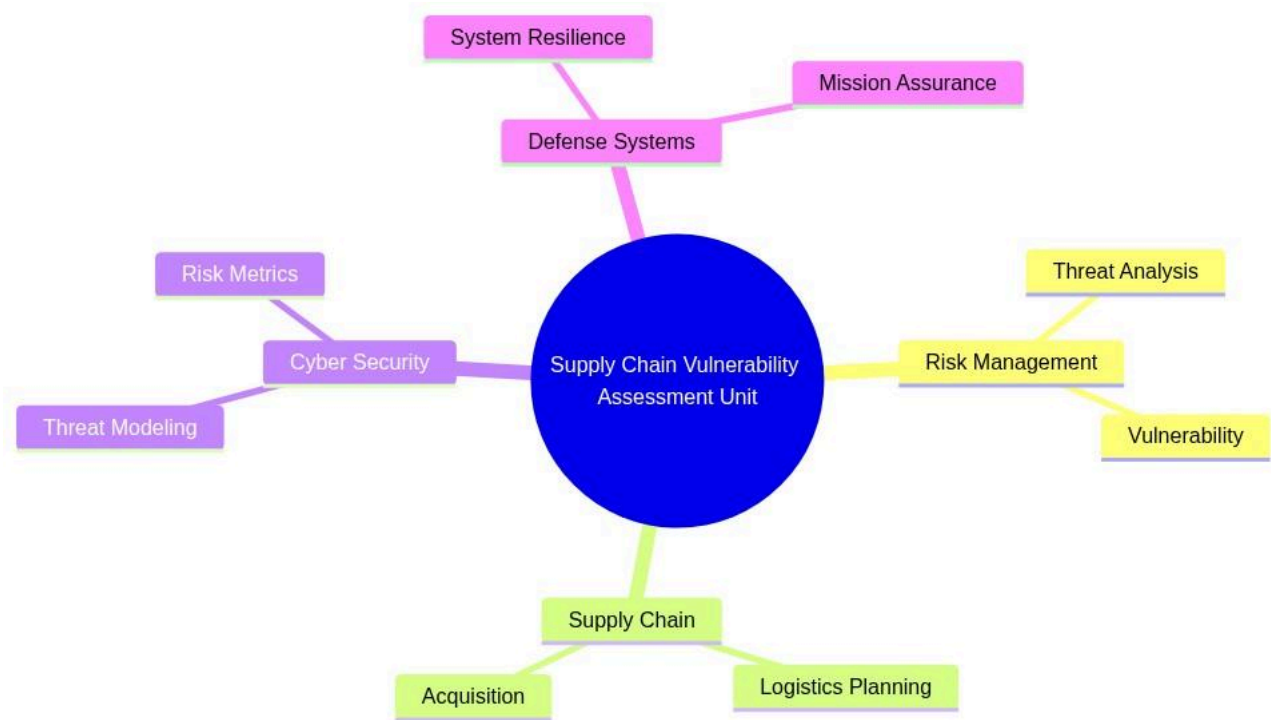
System Resilience

Mission Assurance

Defense Systems

Risk Metrics

Cyber Security

Threat Modeling

Supply Chain Vulnerability Assessment Unit

Threat Analysis

Risk Management

Vulnerability

Supply Chain

Acquisition

Logistics Planning